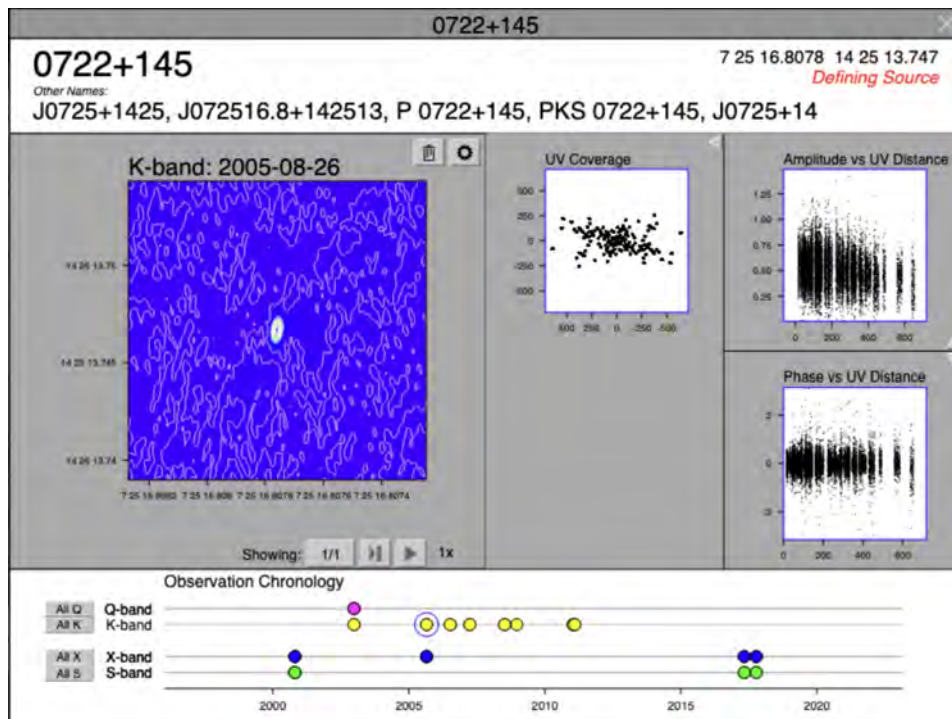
0722+145

0722+145
Other Names:
J0725+1425, J072516.8+142513, P 0722+145, PKS 0722+145, J0725+14

7 25 16.8078 14 25 13.747
Defining Source

K-band: 2005-08-26

14 25 13.75
14 25 13.745
14 25 13.74

7 25 16.8082 7 25 16.808 7 25 16.8078 7 25 16.8076 7 25 16.8074

Showing: 1/1 1x

UV Coverage
500
250
0
-250
-500
500 250 0 -250 -500

Amplitude vs UV Distance
1.25
1.00
0.75
0.50
0.25
0 200 400 600

Phase vs UV Distance
2
0
-2
0 200 400 600

Observation Chronology
All Q Q-band
All K K-band
All X X-band
All S S-band
2000 2005 2010 2015 2020